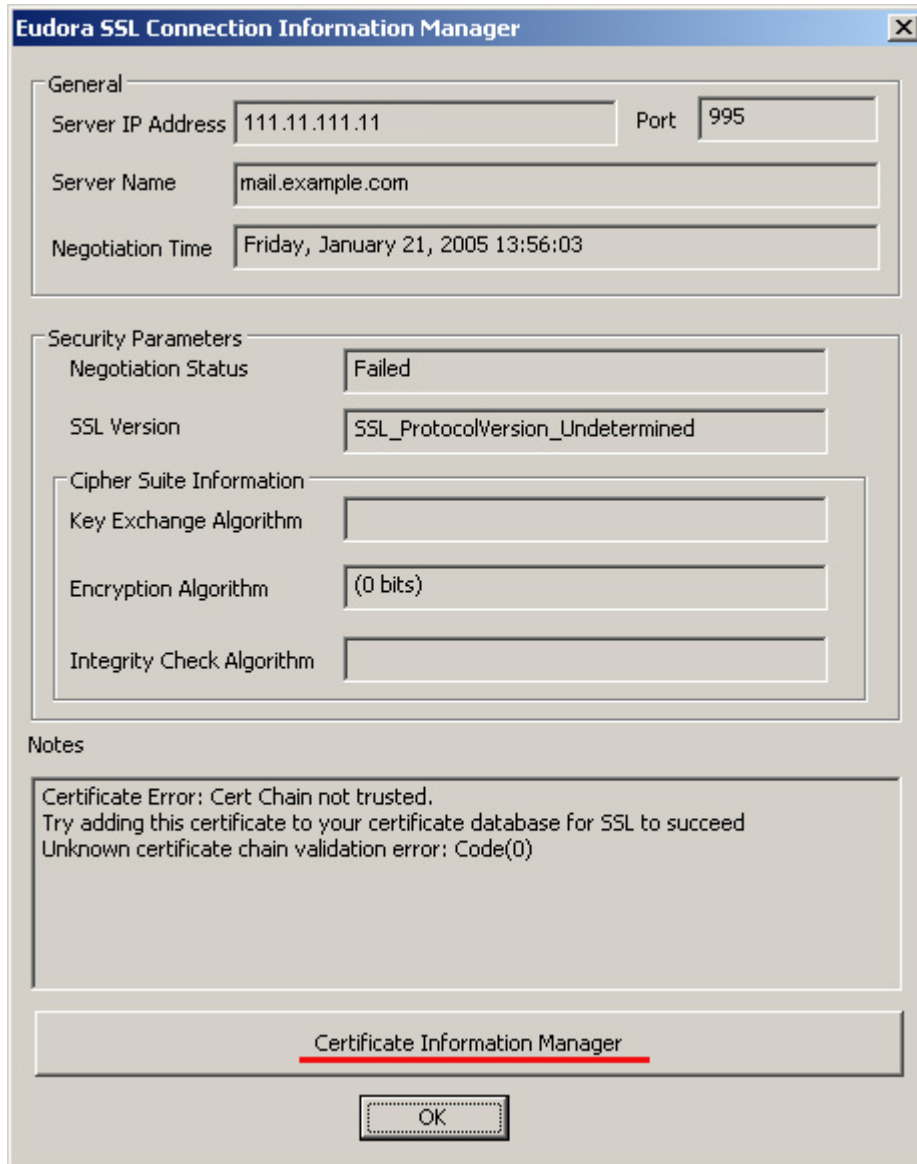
Eudora SSL Connection Information Manager

General

Server IP Address 111.11.111.11

Port 995

Server Name mail.example.com

Negotiation Time Friday, January 21, 2005 13:56:03

Security Parameters

Negotiation Status Failed

SSL Version SSL_ProtocolVersion_Undetermined

Cipher Suite Information

Key Exchange Algorithm

Encryption Algorithm (0 bits)

Integrity Check Algorithm

Notes

Certificate Error: Cert Chain not trusted.
Try adding this certificate to your certificate database for SSL to succeed
Unknown certificate chain validation error: Code(0)

Certificate Information Manager

OK